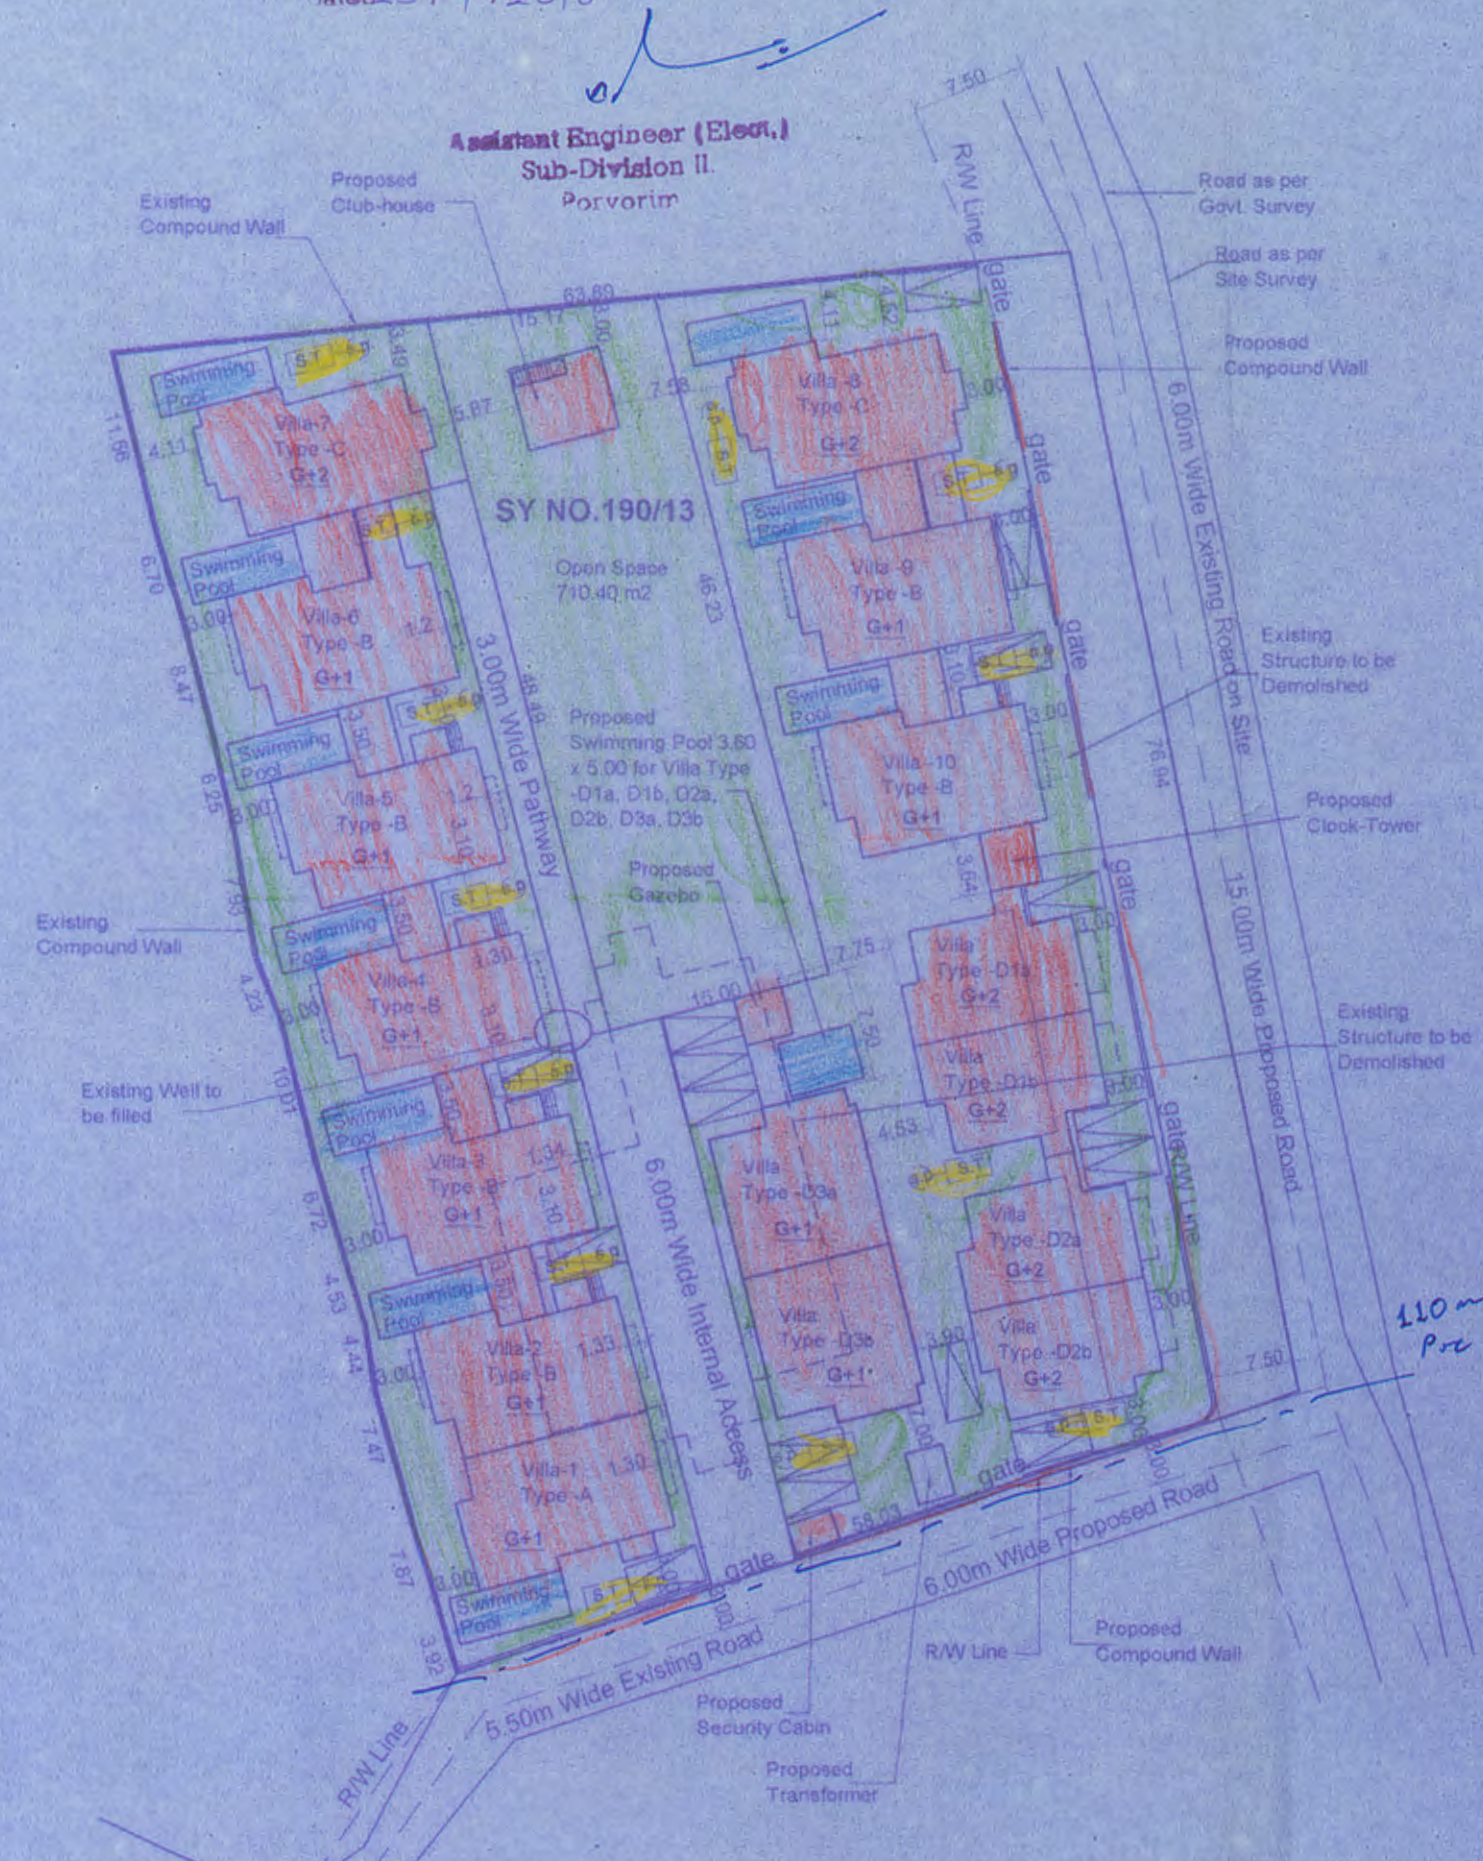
Assistant Engineer (Elect.)
Sub-Division II.
Porvorim

7.50
R/W Line
Road as per Govt. Survey
Road as per Site Survey
Proposed Compound Wall
Existing Compound Wall
Proposed Club-house
63.89
15.17
3.00
3.49
11.66
Swimming Pool
S.T
Villa-7 Type -C G+2
4.11
5.87
7.58
Villa -8 Type -C G+2
3.00
gate
SY NO.190/13
Open Space 710.40 m2
46.23
Swimming Pool
Villa -9 Type -B G+1
6.70
Swimming Pool
Villa-6 Type -B G+1
3.00
1.2
8.47
3.00m Wide Pathway
48.48
Proposed Swimming Pool 3.60 x 5.00 for Villa Type -D1a, D1b, D2a, D2b, D3a, D3b
Swimming Pool
Villa -10 Type -B G+1
3.00
6.00m Wide Existing Road on Site
Existing Structure to be Demolished
76.94
Proposed Clock-Tower
6.25
Swimming Pool
3.50
Villa-5 Type -B G+1
1.2
3.10
Proposed Gazebo
3.64
gate
15.00m Wide Proposed Road
Existing Compound Wall
7.90
Swimming Pool
Villa-4 Type -B G+1
1.30
3.10
7.75
15.00
Villa Type -D1a G+2
3.00
7.50
Villa Type -D1b G+2
Existing Structure to be Demolished
4.23
Existing Well to be filled
10.07
Swimming Pool
Villa-3 Type -B G+1
1.34
3.10
6.00m Wide Internal Access
4.53
Villa Type -D3a G+1
S.T
gate R/W Line
6.72
Villa Type -D2a G+2
4.53
Swimming Pool
Villa-2 Type -B G+1
1.33
Villa Type -D3b G+1
3.90
Villa Type -D2b G+2
3.00
110 m Pvt
7.50
4.44
7.47
Villa-1 Type -A G+1
1.30
7.00
58.03
gate
6.00
7.87
3.00
Swimming Pool
gate
6.00m Wide Proposed Road
3.92
5.50m Wide Existing Road
R/W Line
Proposed Security Cabin
Proposed Transformer
R/W Line
Proposed Compound Wall